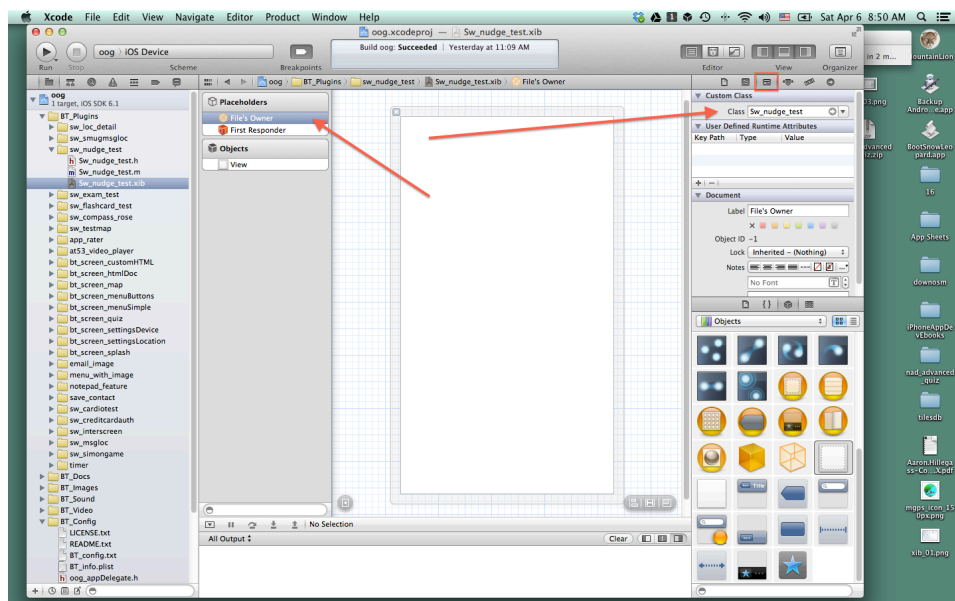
Xcode File Edit View Navigate Editor Product Window Help

Sat Apr 6 8:50 AM

oog.xcodeproj — Sw_nudge_test.xib

Run Stop oog › iOS Device Scheme Breakpoints

Build oog: Succeeded | Yesterday at 11:09 AM

Editor View Organizer

oog › BT_Plugins › sw_nudge_test › Sw_nudge_test.xib › File's Owner

oog
1 target, iOS SDK 6.1
BT_Plugins
sw_loc_detail
sw_smugmsgloc
sw_nudge_test
Sw_nudge_test.h
Sw_nudge_test.m
Sw_nudge_test.xib
sw_exam_test
sw_flashcard_test
sw_compass_rose
sw_testmap
app_rater
at53_video_player
bt_screen_customHTML
bt_screen_htmlDoc
bt_screen_map
bt_screen_menuButtons
bt_screen_menuSimple
bt_screen_quiz
bt_screen_settingsDevice
bt_screen_settingsLocation
bt_screen_splash
email_image
menu_with_image
notepad_feature
save_contact
sw_cardiotest
sw_creditcardauth
sw_interscreen
sw_msgloc
sw_simongame
timer
BT_Docs
BT_Images
BT_Sound
BT_Video
BT_Config
LICENSE.txt
README.txt
BT_config.txt
BT_info.plist
oog_appDelegate.h

Placeholders
File's Owner
First Responder
Objects
View

No Selection
All Output
Clear

Custom Class
Class Sw_nudge_test
User Defined Runtime Attributes
Key Path Type Value
Document
Label File's Owner
Object ID -1
Lock Inherited - (Nothing)
Notes
No Font

Objects

Title

in 2 m...
ountainLion
03.png
Backup Andro...e.app
advanced ...zip
BootSnowLeopard.app
16
App Sheets
downosm
iPhoneAppDevBooks
nad_advanced_quiz
tilesdb
Aaron.Hillegass-Co....Xpdf
mgps_icon_150px.png
xib_01.png